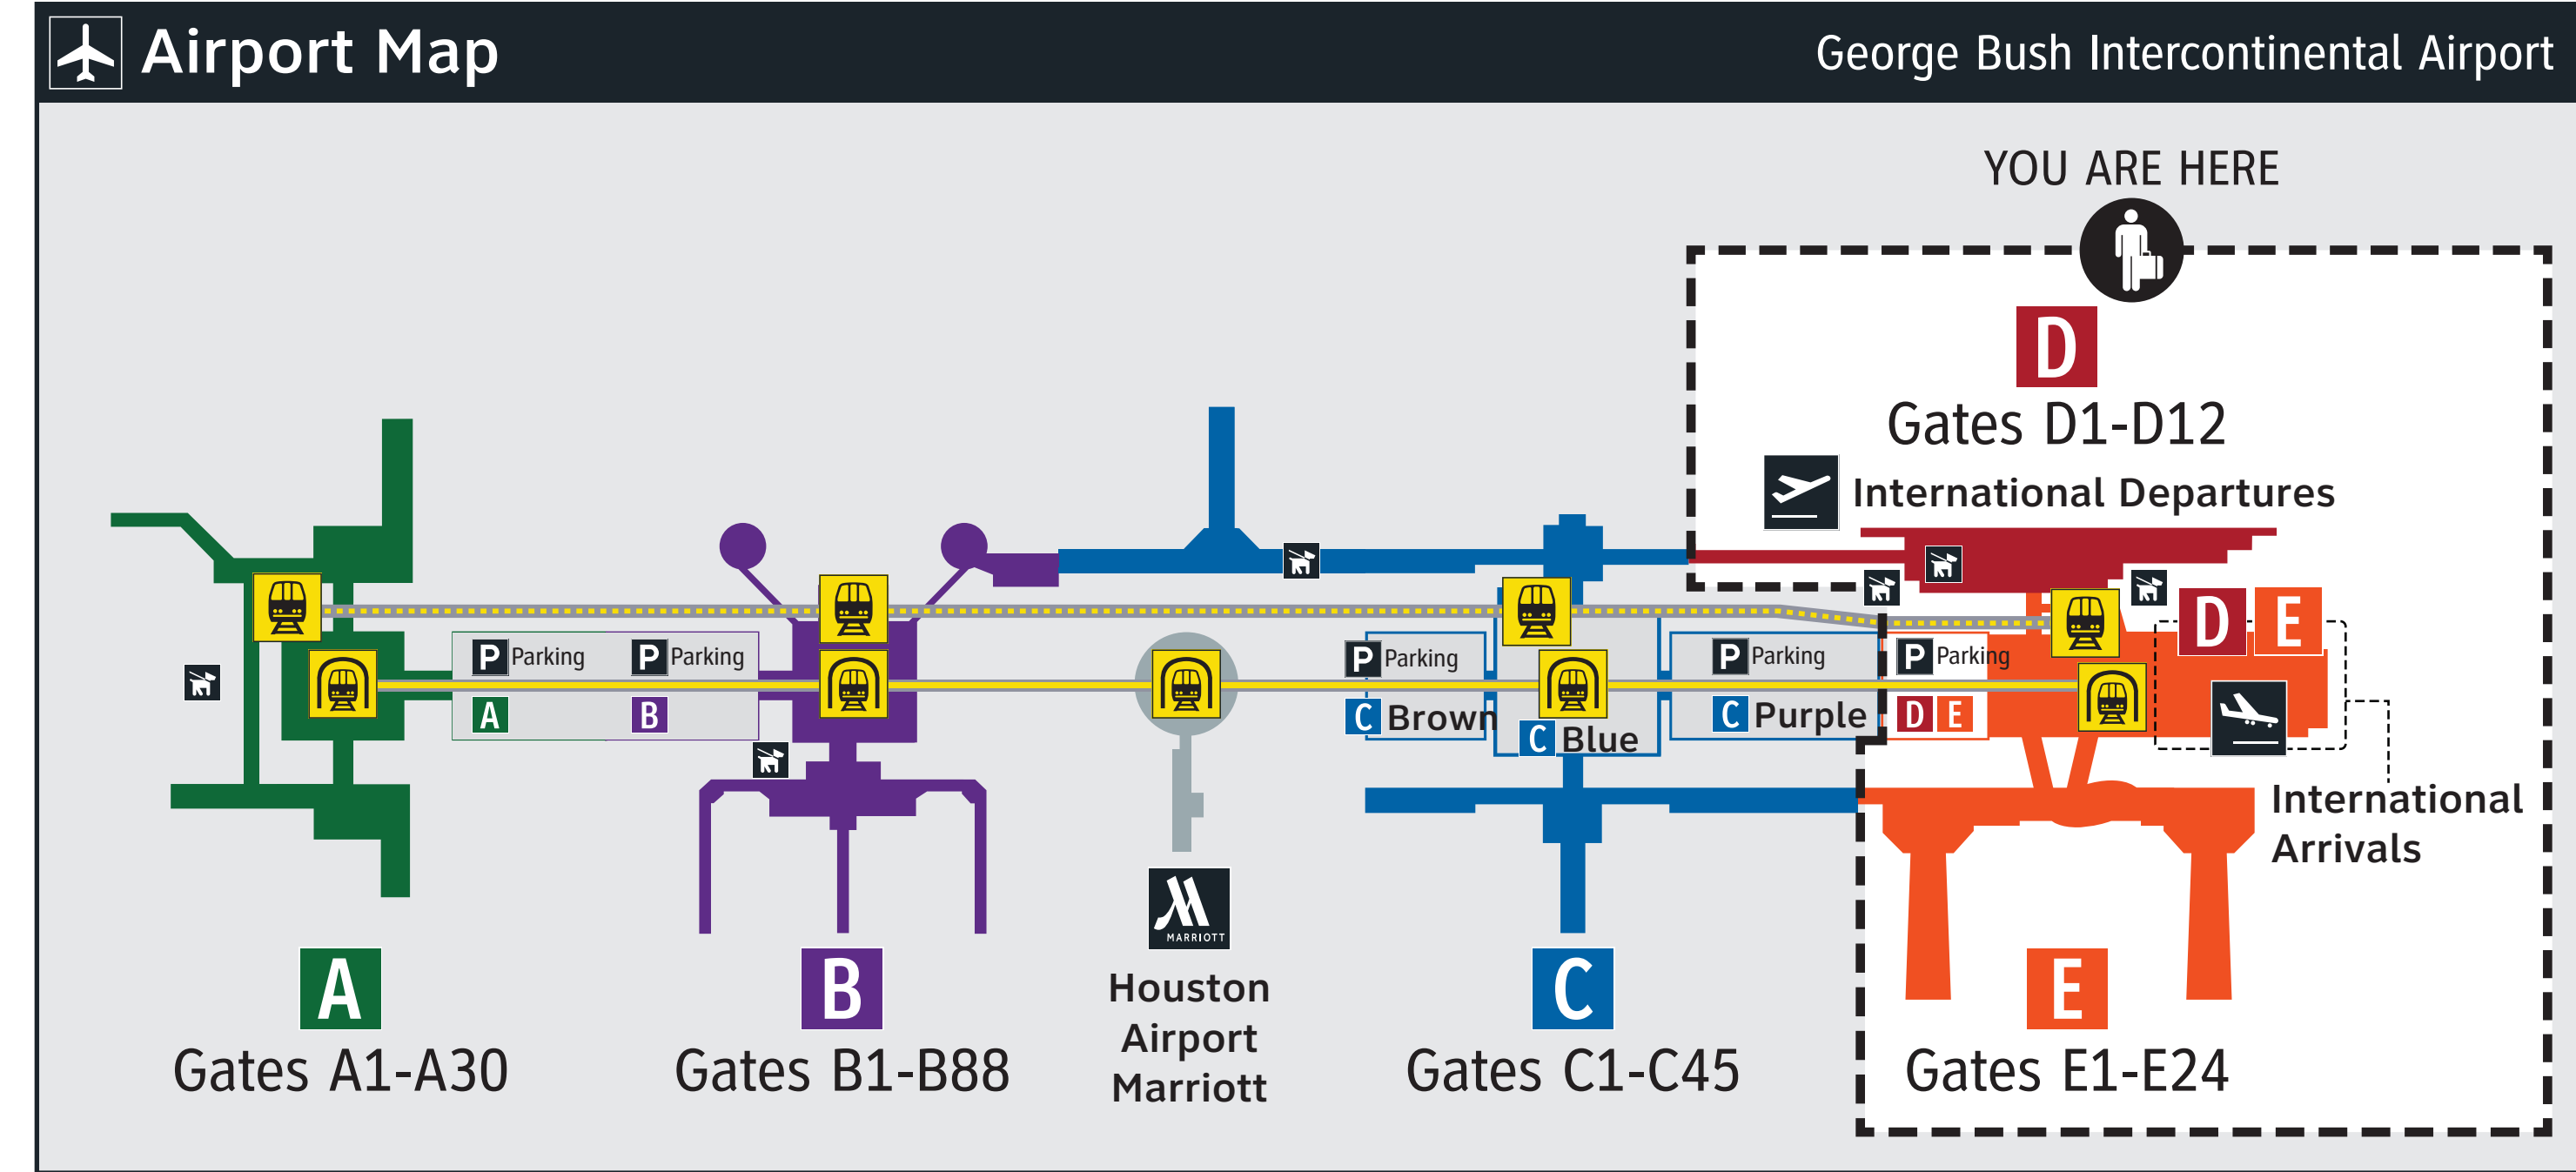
Airport Map

George Bush Intercontinental Airport

YOU ARE HERE

D
Gates D1-D12

International Departures

P Parking
P Parking
A
B

P Parking
C Brown

C Blue

P Parking
C Purple

P Parking
D E

D E

International Arrivals

MARRIOTT

A
Gates A1-A30

B
Gates B1-B88

Houston Airport Marriott

C
Gates C1-C45

E
Gates E1-E24